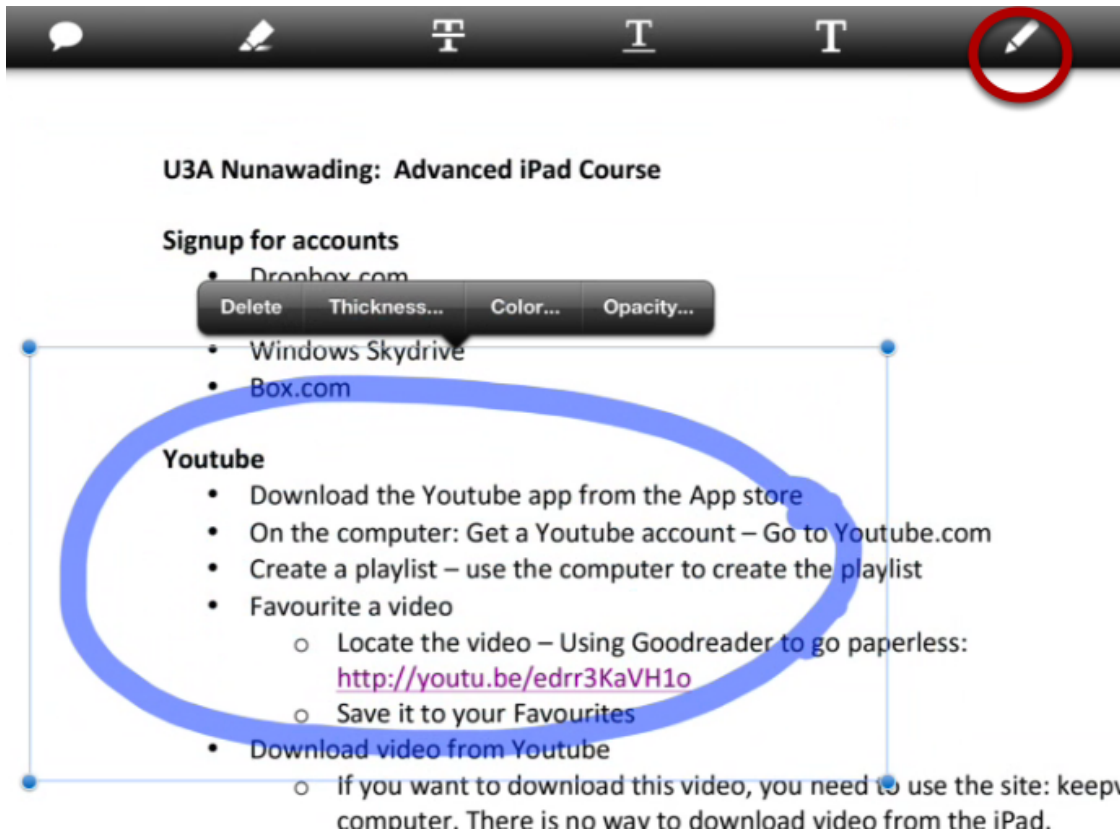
T T T

U3A Nunawading: Advanced iPad Course

Signup for accounts

- Dropbox.com

Delete Thickness... Color... Opacity...

- Windows Skydrive
- Box.com

Youtube

- Download the Youtube app from the App store
- On the computer: Get a Youtube account – Go to Youtube.com
- Create a playlist – use the computer to create the playlist
- Favourite a video
  - Locate the video – Using Goodreader to go paperless: http://youtu.be/edrr3KaVH1o
  - Save it to your Favourites
- Download video from Youtube
  - If you want to download this video, you need to use the site: keepv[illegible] computer. There is no way to download video from the iPad.